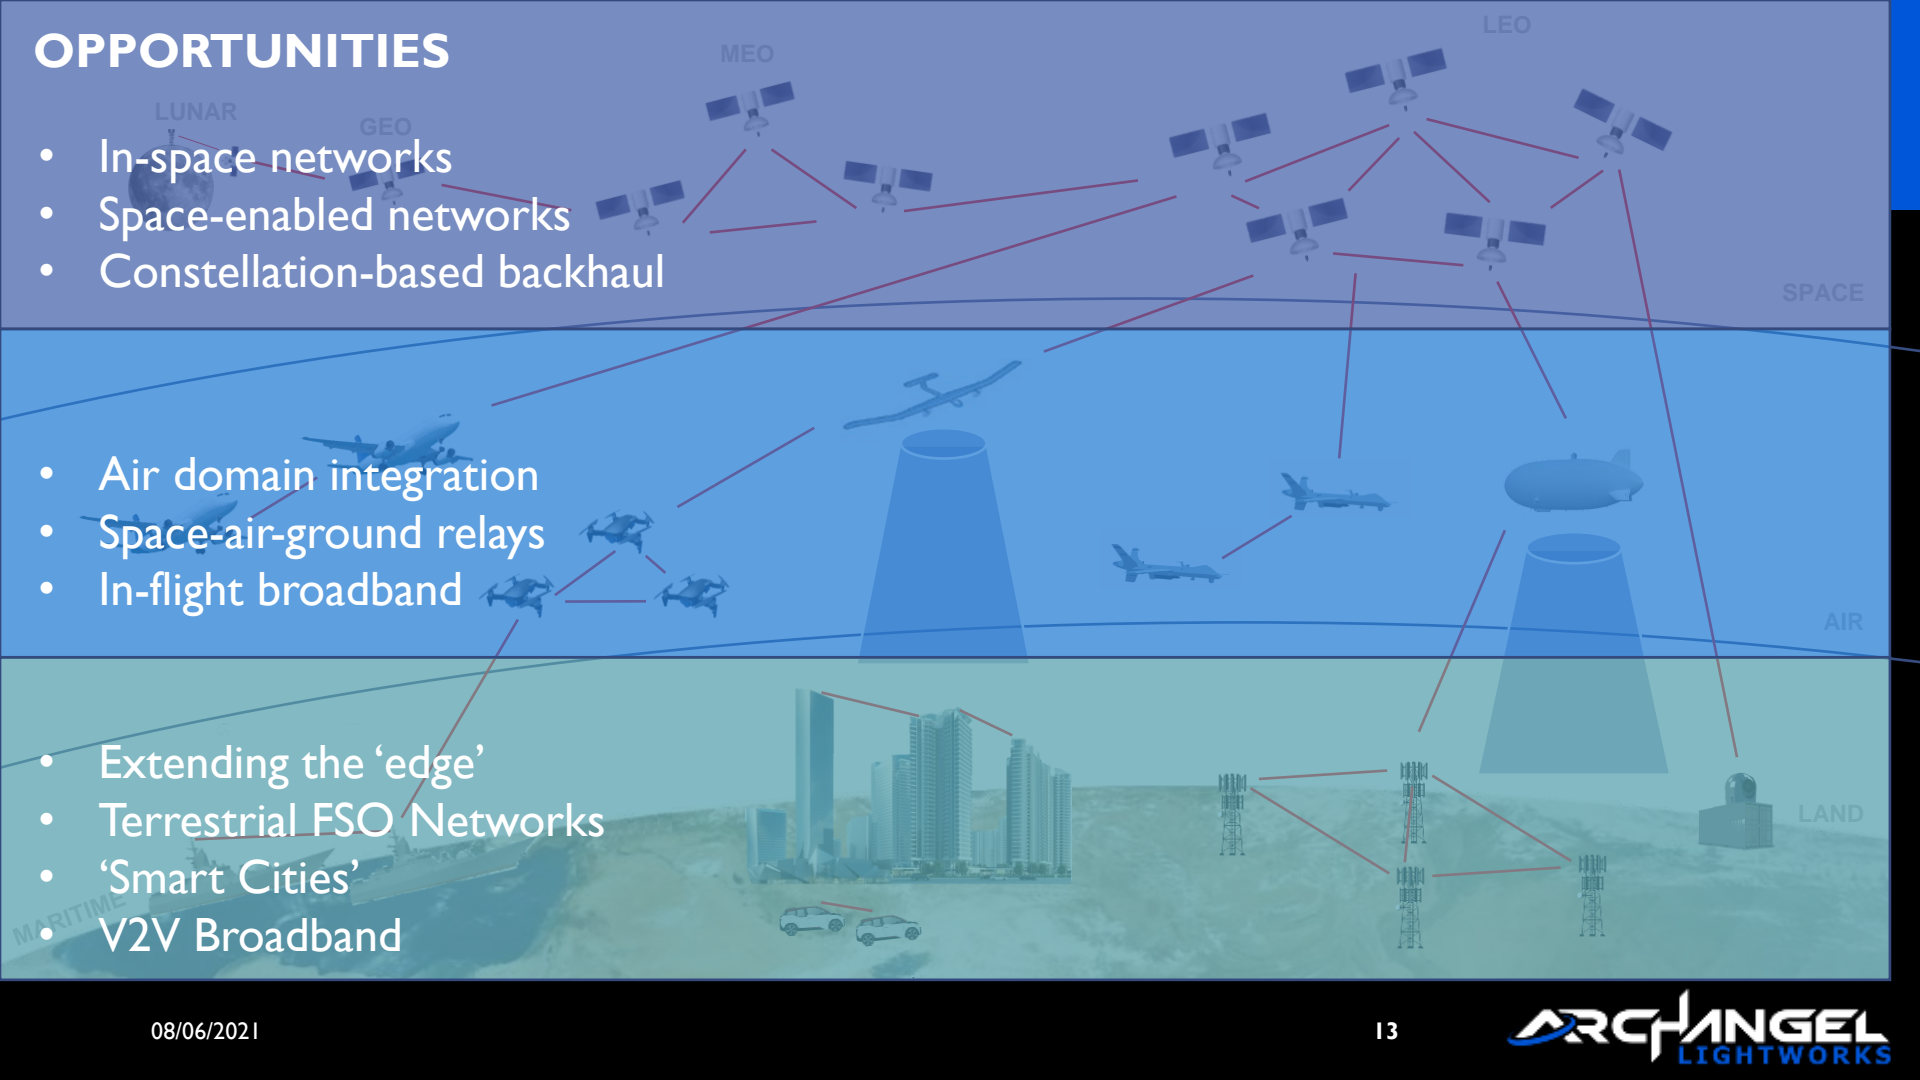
OPPORTUNITIES

MEO

LEO

LUNAR

GEO

• In-space networks
• Space-enabled networks
• Constellation-based backhaul

SPACE

• Air domain integration
• Space-air-ground relays
• In-flight broadband

AIR

• Extending the ‘edge’
• Terrestrial FSO Networks
• ‘Smart Cities’
• V2V Broadband

LAND

MARITIME

08/06/2021

13

ARCHANGEL LIGHTWORKS